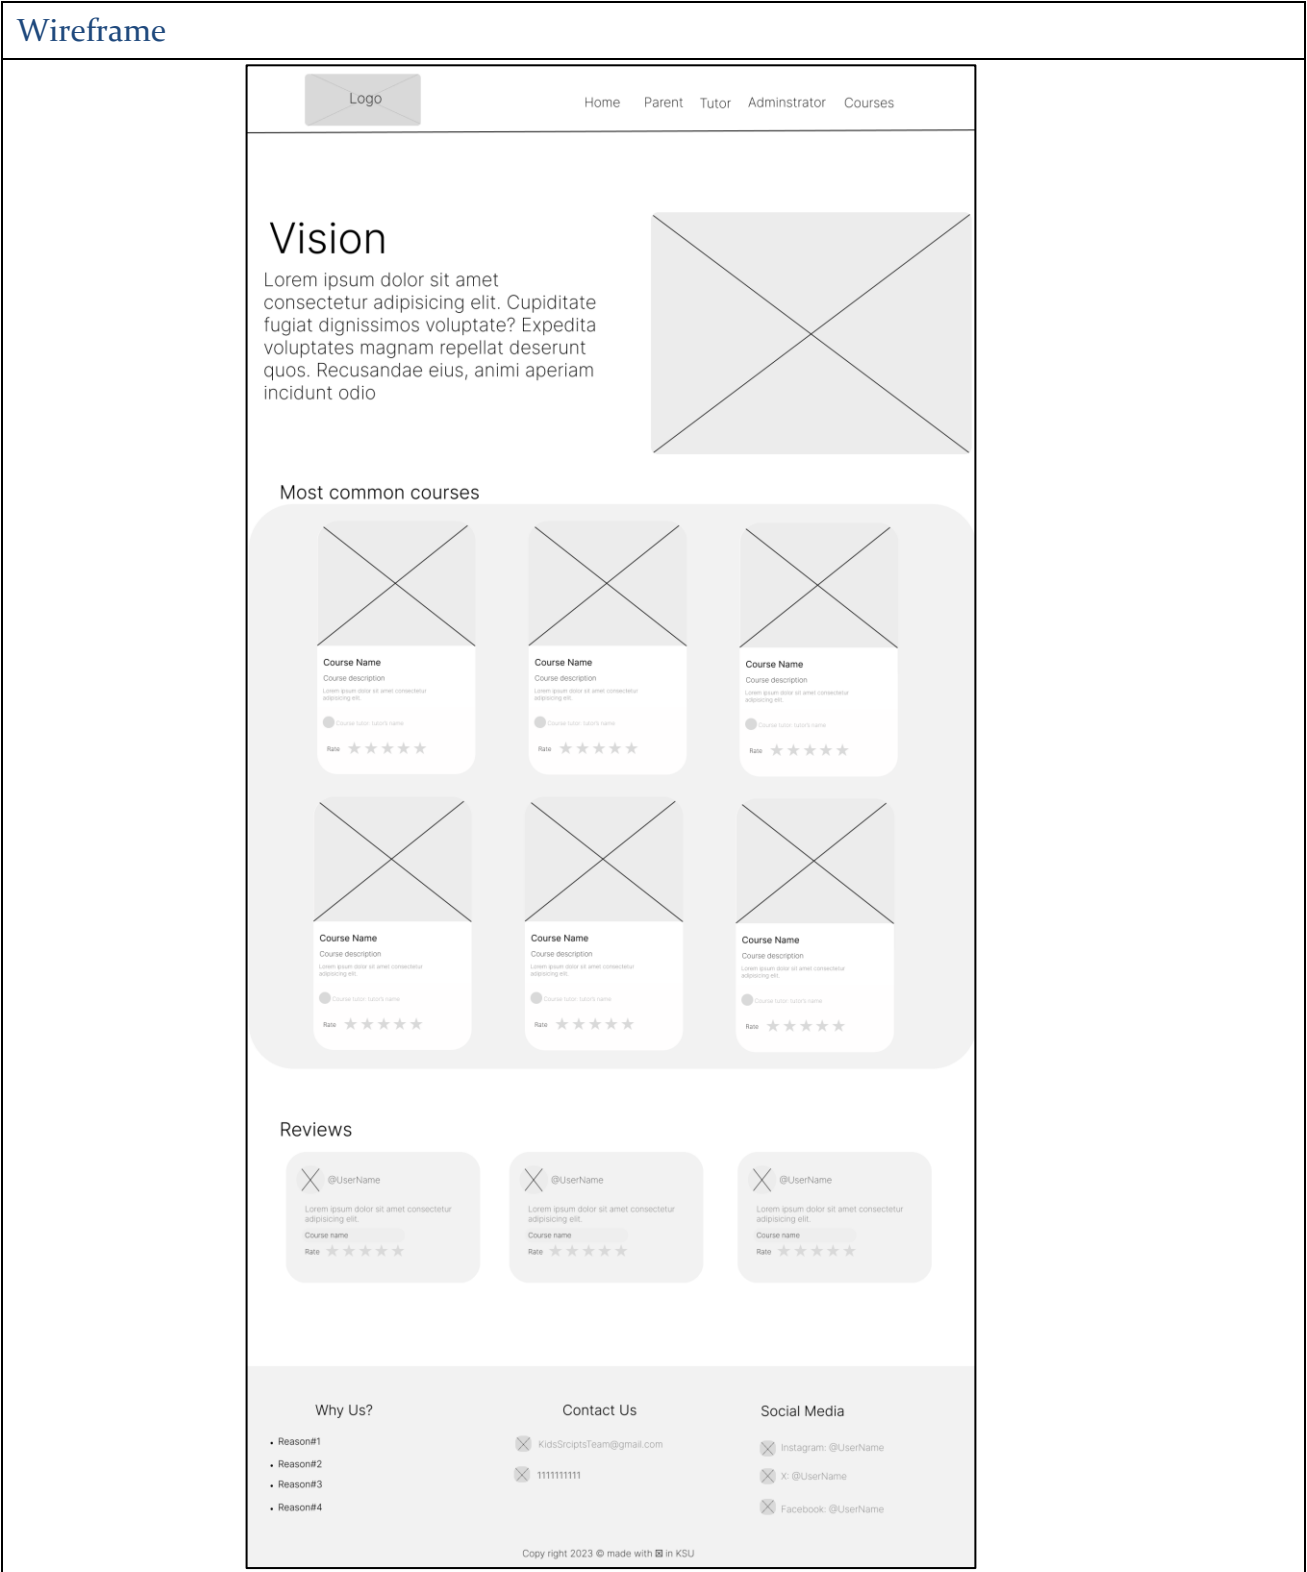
Wireframe

Logo

Home Parent Tutor Adminstrator Courses

Vision

Lorem ipsum dolor sit amet consectetur adipisicing elit. Cupiditate fugiat dignissimos voluptate? Expedita voluptates magnam repellat deserunt quos. Recusandae eius, animi aperiam incidunt odio

Most common courses

Course Name
Course description
Lorem ipsum dolor sit amet consectetur adipisicing elit.
Course tutor: tutor's name
Rate

Course Name
Course description
Lorem ipsum dolor sit amet consectetur adipisicing elit.
Course tutor: tutor's name
Rate

Course Name
Course description
Lorem ipsum dolor sit amet consectetur adipisicing elit.
Course tutor: tutor's name
Rate

Course Name
Course description
Lorem ipsum dolor sit amet consectetur adipisicing elit.
Course tutor: tutor's name
Rate

Course Name
Course description
Lorem ipsum dolor sit amet consectetur adipisicing elit.
Course tutor: tutor's name
Rate

Course Name
Course description
Lorem ipsum dolor sit amet consectetur adipisicing elit.
Course tutor: tutor's name
Rate

Reviews

@UserName
Lorem ipsum dolor sit amet consectetur adipisicing elit.
Course name
Rate

@UserName
Lorem ipsum dolor sit amet consectetur adipisicing elit.
Course name
Rate

@UserName
Lorem ipsum dolor sit amet consectetur adipisicing elit.
Course name
Rate

Why Us?
• Reason#1
• Reason#2
• Reason#3
• Reason#4

Contact Us
KidsSrciptsTeam@gmail.com
1111111111

Social Media
Instagram: @UserName
X: @UserName
Facebook: @UserName

Copy right 2023 © made with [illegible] in KSU